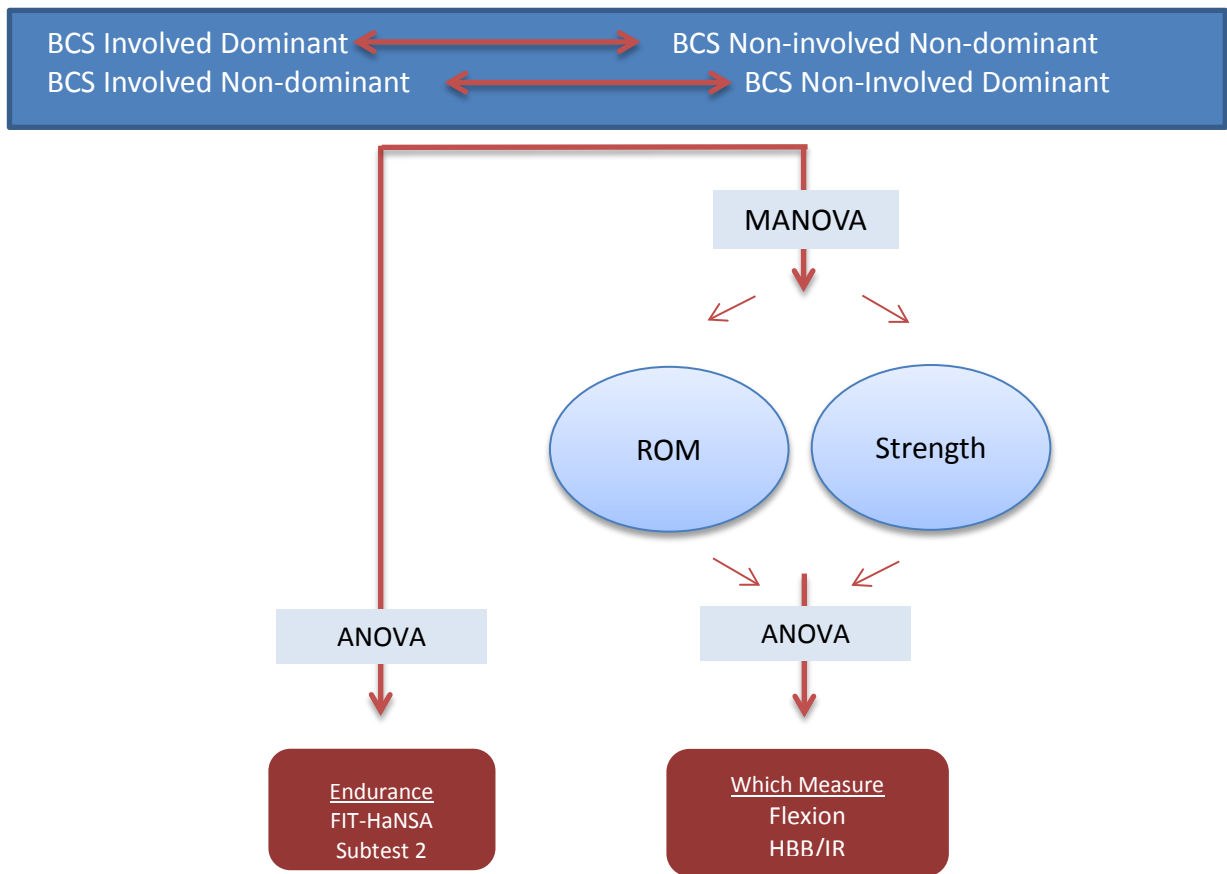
BCS Involved Dominant BCS Non-involved Non-dominant
BCS Involved Non-dominant BCS Non-Involved Dominant

MANOVA

ROM

Strength

ANOVA

ANOVA

Endurance
FIT-HaNSA
Subtest 2

Which Measure
Flexion
HBB/IR